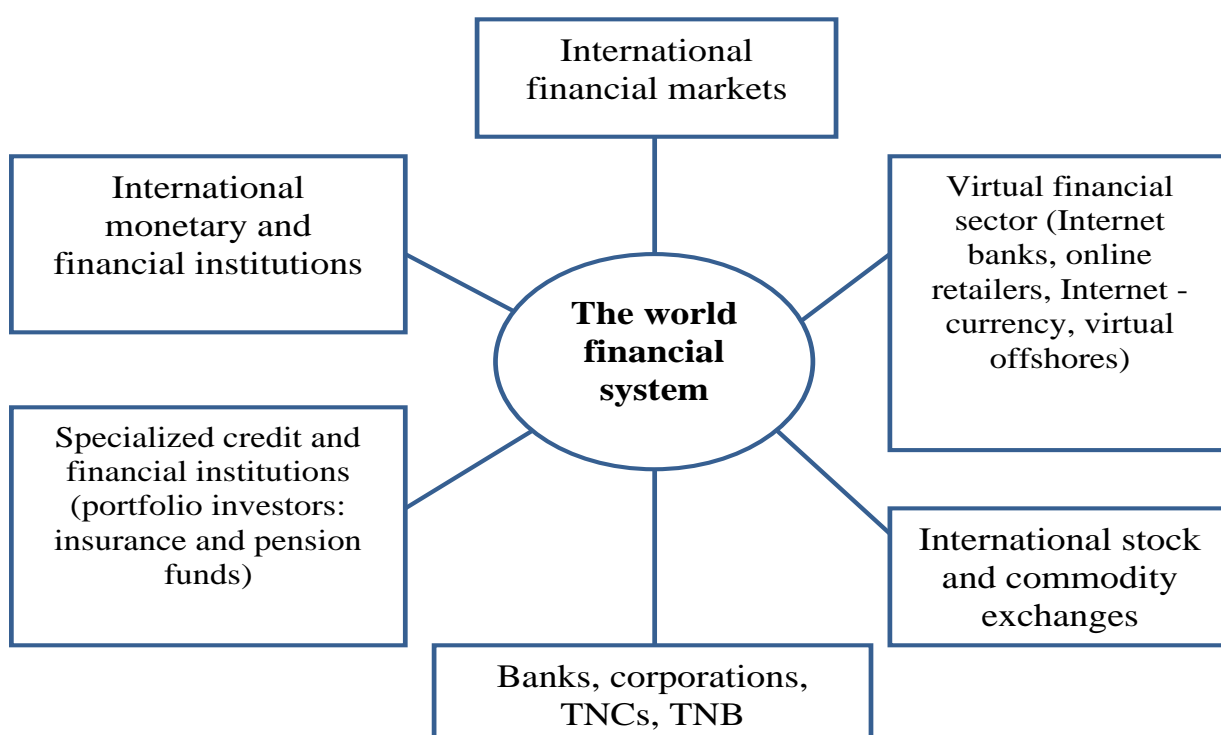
International financial markets

International monetary and financial institutions

Virtual financial sector (Internet banks, online retailers, Internet - currency, virtual offshores)

**The world financial system**

Specialized credit and financial institutions (portfolio investors: insurance and pension funds)

International stock and commodity exchanges

Banks, corporations, TNCs, TNB